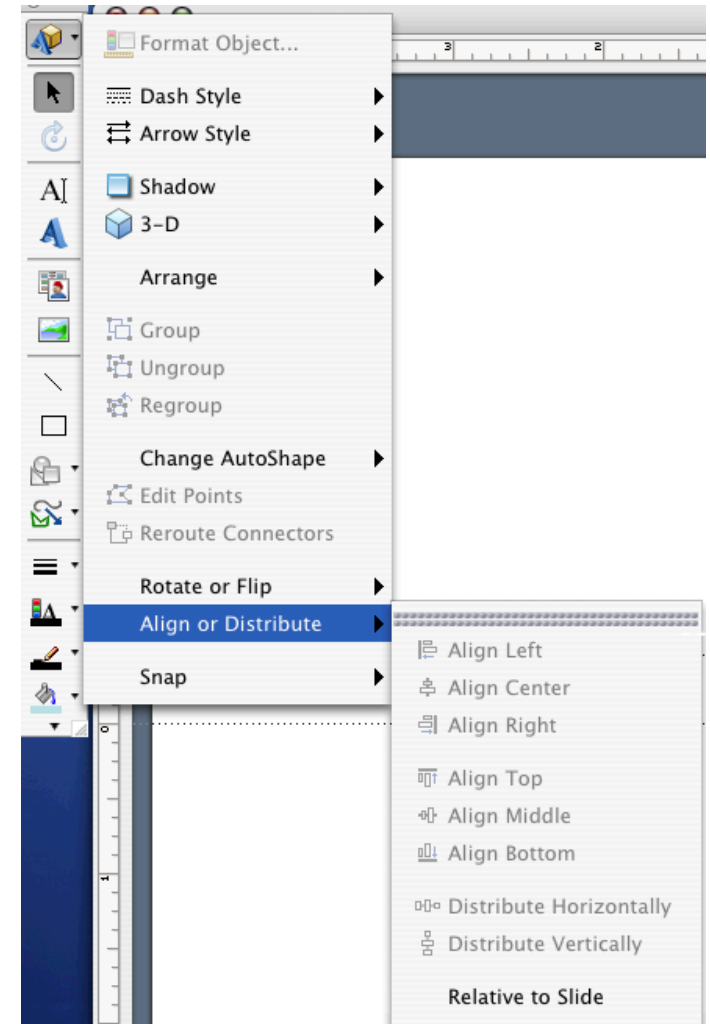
Format Object...

Dash Style
Arrow Style

Shadow
3-D

Arrange

Group
Ungroup
Regroup

Change AutoShape
Edit Points
Reroute Connectors

Rotate or Flip
Align or Distribute

Snap

Align Left
Align Center
Align Right

Align Top
Align Middle
Align Bottom

Distribute Horizontally
Distribute Vertically

Relative to Slide